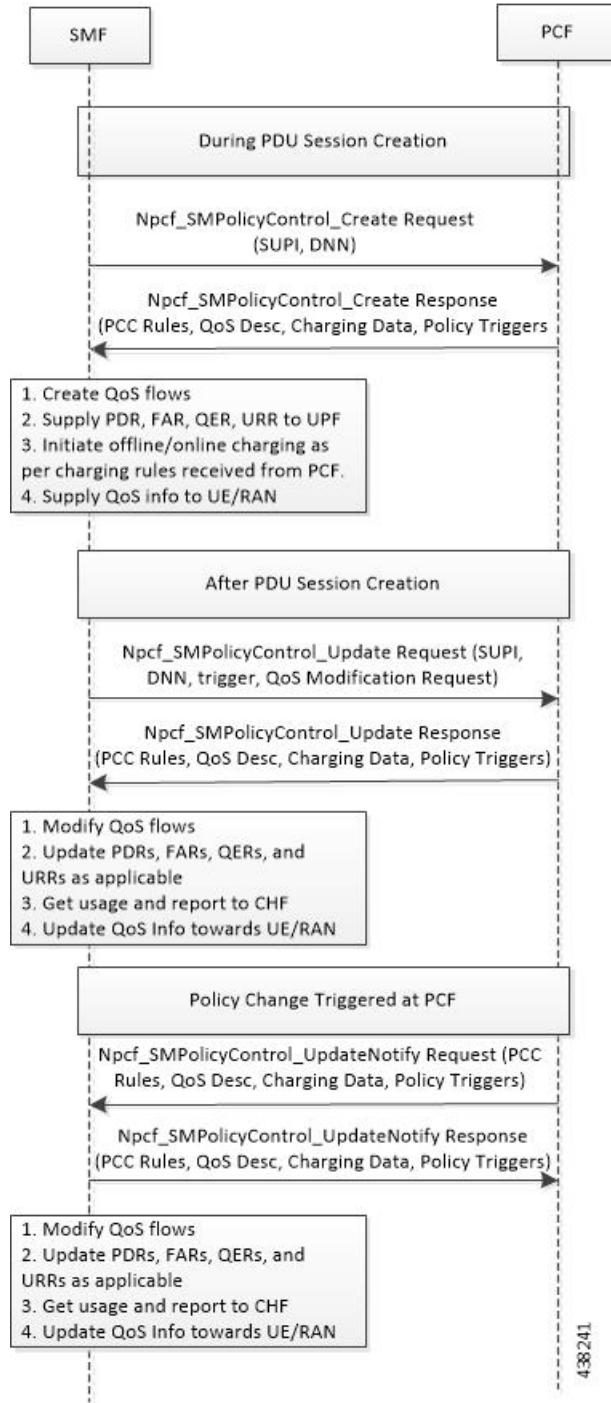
SMF

PCF

During PDU Session Creation

Npcf_SMPolicyControl_Create Request (SUPI, DNN)

Npcf_SMPolicyControl_Create Response (PCC Rules, QoS Desc, Charging Data, Policy Triggers

1. Create QoS flows
2. Supply PDR, FAR, QER, URR to UPF
3. Initiate offline/online charging as per charging rules received from PCF.
4. Supply QoS info to UE/RAN

After PDU Session Creation

Npcf_SMPolicyControl_Update Request (SUPI, DNN, trigger, QoS Modification Request)

Npcf_SMPolicyControl_Update Response (PCC Rules, QoS Desc, Charging Data, Policy Triggers)

1. Modify QoS flows
2. Update PDRs, FARs, QERs, and URRs as applicable
3. Get usage and report to CHF
4. Update QoS Info towards UE/RAN

Policy Change Triggered at PCF

Npcf_SMPolicyControl_UpdateNotify Request (PCC Rules, QoS Desc, Charging Data, Policy Triggers)

Npcf_SMPolicyControl_UpdateNotify Response (PCC Rules, QoS Desc, Charging Data, Policy Triggers)

1. Modify QoS flows
2. Update PDRs, FARs, QERs, and URRs as applicable
3. Get usage and report to CHF
4. Update QoS Info towards UE/RAN

438241